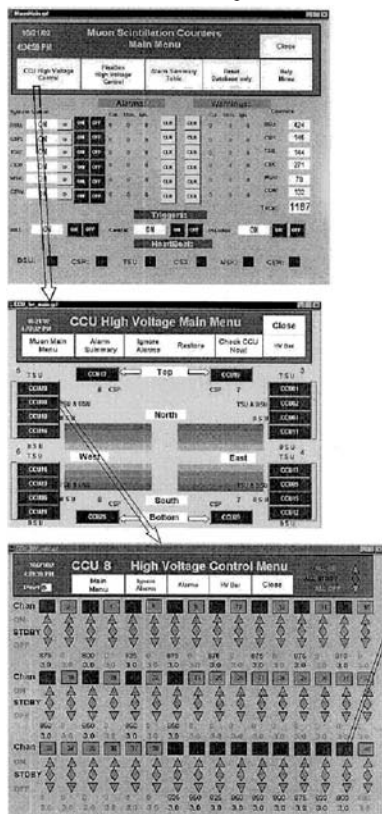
Muon Scintillation Counters
Main Menu

Close

CCU High Voltage Control

FlexBus High Voltage Control

Alarm Summary Table

Reset Database only

Help Menu

Alarms

Warnings

ON OFF

CLR

Counters

424

146

164

271

78

102

1187

Triggers

ON

ON OFF

HeartBeats

BSU

CSP

TSU

CSS

MSU

CSR

CCU High Voltage Main Menu

Close

Muon Main Menu

Alarm Summary

Ignore Alarms

Restore

Check CCU Now!

HV Bar

Top

CSP

TSU

North

West

East

South

CSP

Bottom

BSU

CCU 8 High Voltage Control Menu

Main Menu

Ignore Alarms

Alarms

HV Bar

Close

Chan

ON

STDBY

OFF

Chan

ON

STDBY

OFF

Chan

ON

STDBY

OFF

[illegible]